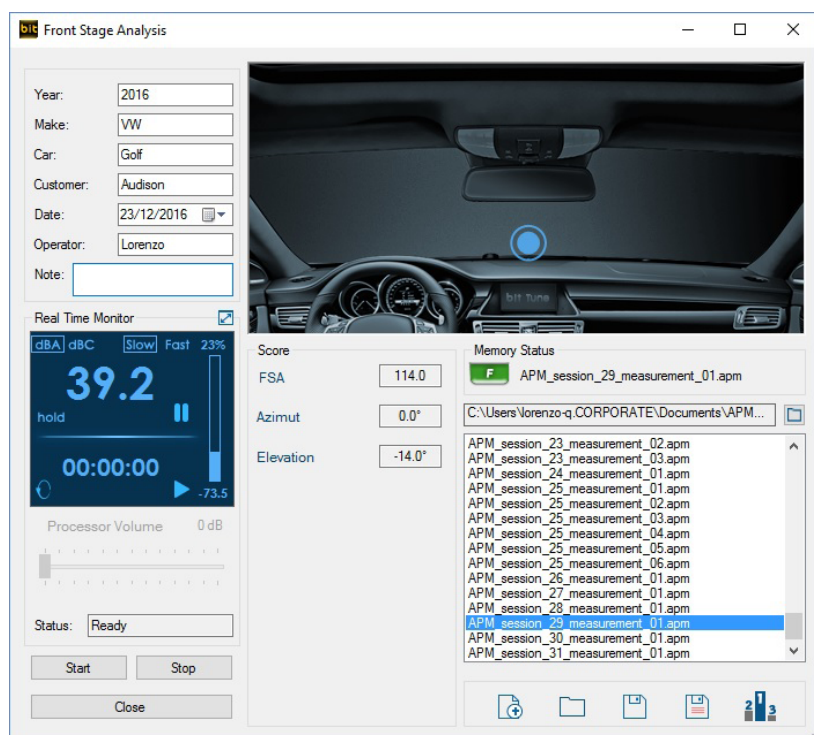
bit Front Stage Analysis

Year: 2016
Make: VW
Car: Golf
Customer: Audison
Date: 23/12/2016
Operator: Lorenzo
Note:

Real Time Monitor
dBA dBC Slow Fast 23%
39.2
hold
00:00:00
-73.5
Processor Volume 0 dB

Status: Ready

Start
Stop
Close

bit Tune

Score
FSA 114.0
Azimut 0.0°
Elevation -14.0°

Memory Status
F APM_session_29_measurement_01.apm
C:\Users\lorenzo-q.CORPORATE\Documents\APM...

APM_session_23_measurement_02.apm
APM_session_23_measurement_03.apm
APM_session_24_measurement_01.apm
APM_session_25_measurement_01.apm
APM_session_25_measurement_02.apm
APM_session_25_measurement_03.apm
APM_session_25_measurement_04.apm
APM_session_25_measurement_05.apm
APM_session_25_measurement_06.apm
APM_session_26_measurement_01.apm
APM_session_27_measurement_01.apm
APM_session_28_measurement_01.apm
APM_session_29_measurement_01.apm
APM_session_30_measurement_01.apm
APM_session_31_measurement_01.apm

2 1 3